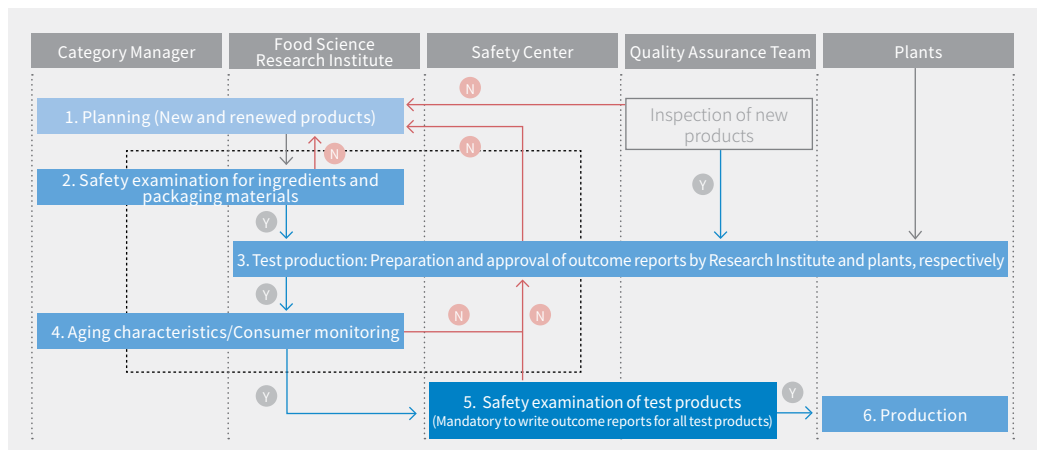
Category Manager
Food Science Research Institute
Safety Center
Quality Assurance Team
Plants

N
1. Planning (New and renewed products)
Inspection of new products
N
N
2. Safety examination for ingredients and packaging materials
Y
Y
3. Test production: Preparation and approval of outcome reports by Research Institute and plants, respectively
Y
N
N
4. Aging characteristics/Consumer monitoring
Y
5. Safety examination of test products
(Mandatory to write outcome reports for all test products)
Y
6. Production